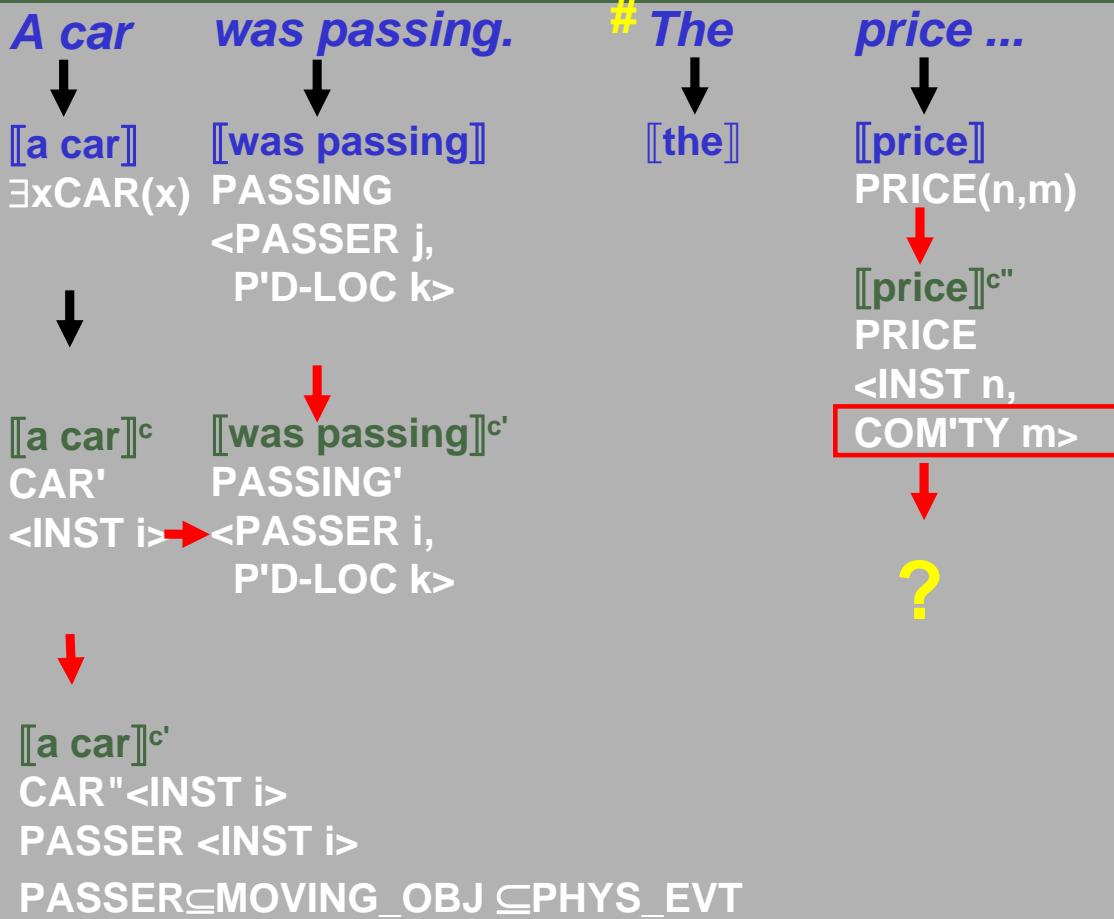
A car was passing. # The price ...

⟦a car⟧
∃xCAR(x)

⟦was passing⟧
PASSING
<PASSER j,
P'D-LOC k>

⟦the⟧

⟦price⟧
PRICE(n,m)

⟦price⟧$^{c"}$
PRICE
<INST n,
COM'TY m>

?

⟦a car⟧$^{c}$
CAR'
<INST i>

⟦was passing⟧$^{c'}$
PASSING'
<PASSER i,
P'D-LOC k>

⟦a car⟧$^{c'}$
CAR"<INST i>
PASSER <INST i>
PASSER$\subseteq$MOVING_OBJ $\subseteq$PHYS_EVT